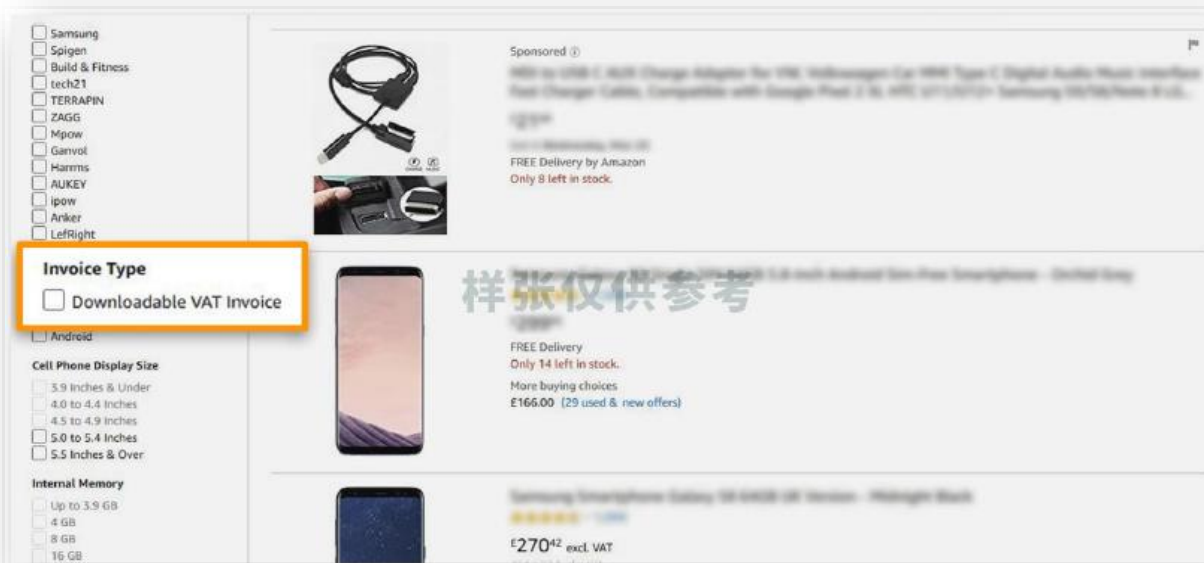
Samsung
Spigen
Build & Fitness
tech21
TERRAPIN
ZAGG
Mpow
Ganvol
Hamms
AUKEY
ipow
Anker
LefRight

Invoice Type
Downloadable VAT Invoice

Android

Cell Phone Display Size
3.9 Inches & Under
4.0 to 4.4 Inches
4.5 to 4.9 Inches
5.0 to 5.4 Inches
5.5 Inches & Over

Internal Memory
Up to 3.9 GB
4 GB
8 GB
16 GB

Sponsored
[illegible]
FREE Delivery by Amazon
Only 8 left in stock.

样张仅供参考

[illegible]
FREE Delivery
Only 14 left in stock.
More buying choices
£166.00 (29 used & new offers)

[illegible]
£270$^{42}$ excl. VAT